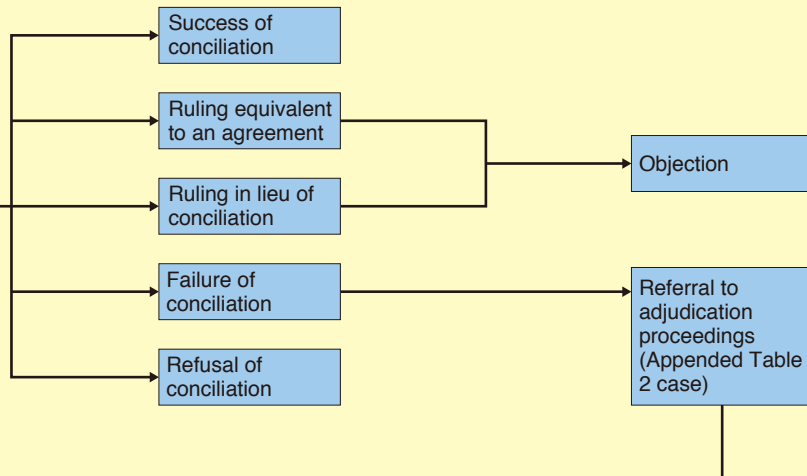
Success of conciliation

Ruling equivalent to an agreement

Ruling in lieu of conciliation

Failure of conciliation

Refusal of conciliation

Objection

Referral to adjudication proceedings (Appended Table 2 case)